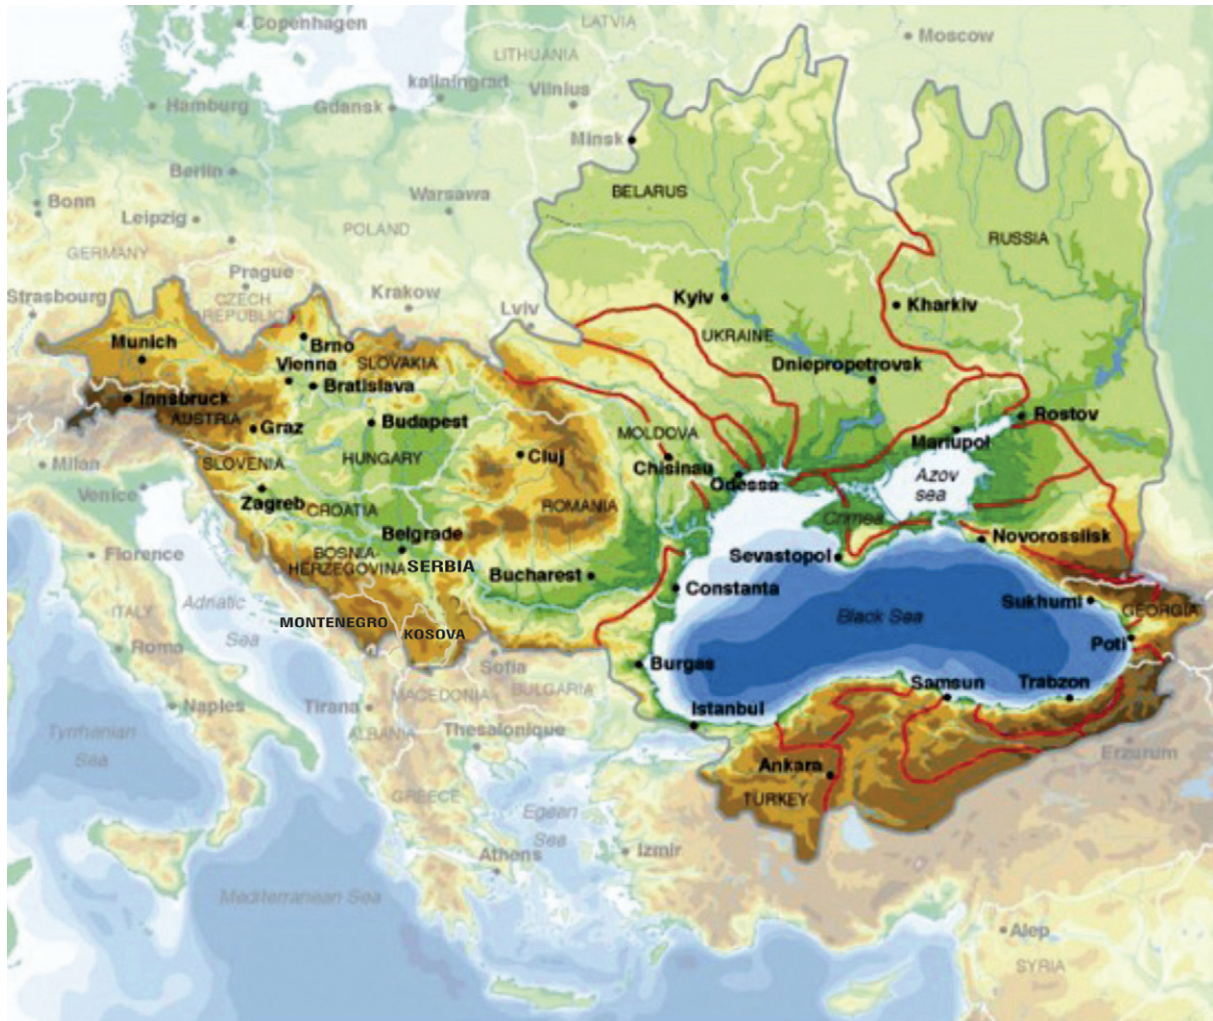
Copenhagen
LATVIA
Moscow
LITHUANIA
Kaliningrad
Vilnius
Hamburg
Gdansk
Minsk
Berlin
BELARUS
Bonn
Warsawa
Leipzig
POLAND
RUSSIA
GERMANY
Prague
Krakow
Strasbourg
CZECH REPUBLIC
Lviv
Kyiv
Kharkiv
Munich
Brno
UKRAINE
Vienna
SLOVAKIA
Bratislava
Dniepropetrovsk
Innsbruck
AUSTRIA
Graz
Budapest
Rostov
MOLDOVA
Mariupol
Milan
SLOVENIA
HUNGARY
Cluj
Chisinau
Azov sea
Venice
Odessa
Zagreb
CROATIA
ROMANIA
Crimea
Belgrade
Novorossiisk
Florence
BOSNIA HERZEGOVINA
SERBIA
Sevastopol
Bucharest
Constanta
ITALY
Adriatic Sea
Black Sea
Sukhumi
GEORGIA
MONTENEGRO
KOSOVA
Roma
Poti
Sofia
Burgas
BULGARIA
MACEDONIA
Samsun
Trabzon
Naples
Tirana
ALBANIA
Istanbul
Thesalonique
Tyrrhenian Sea
Ankara
Erzurum
GREECE
TURKEY
Aegean Sea
Athens
Izmir
Mediterranean Sea
Alep
SYRIA